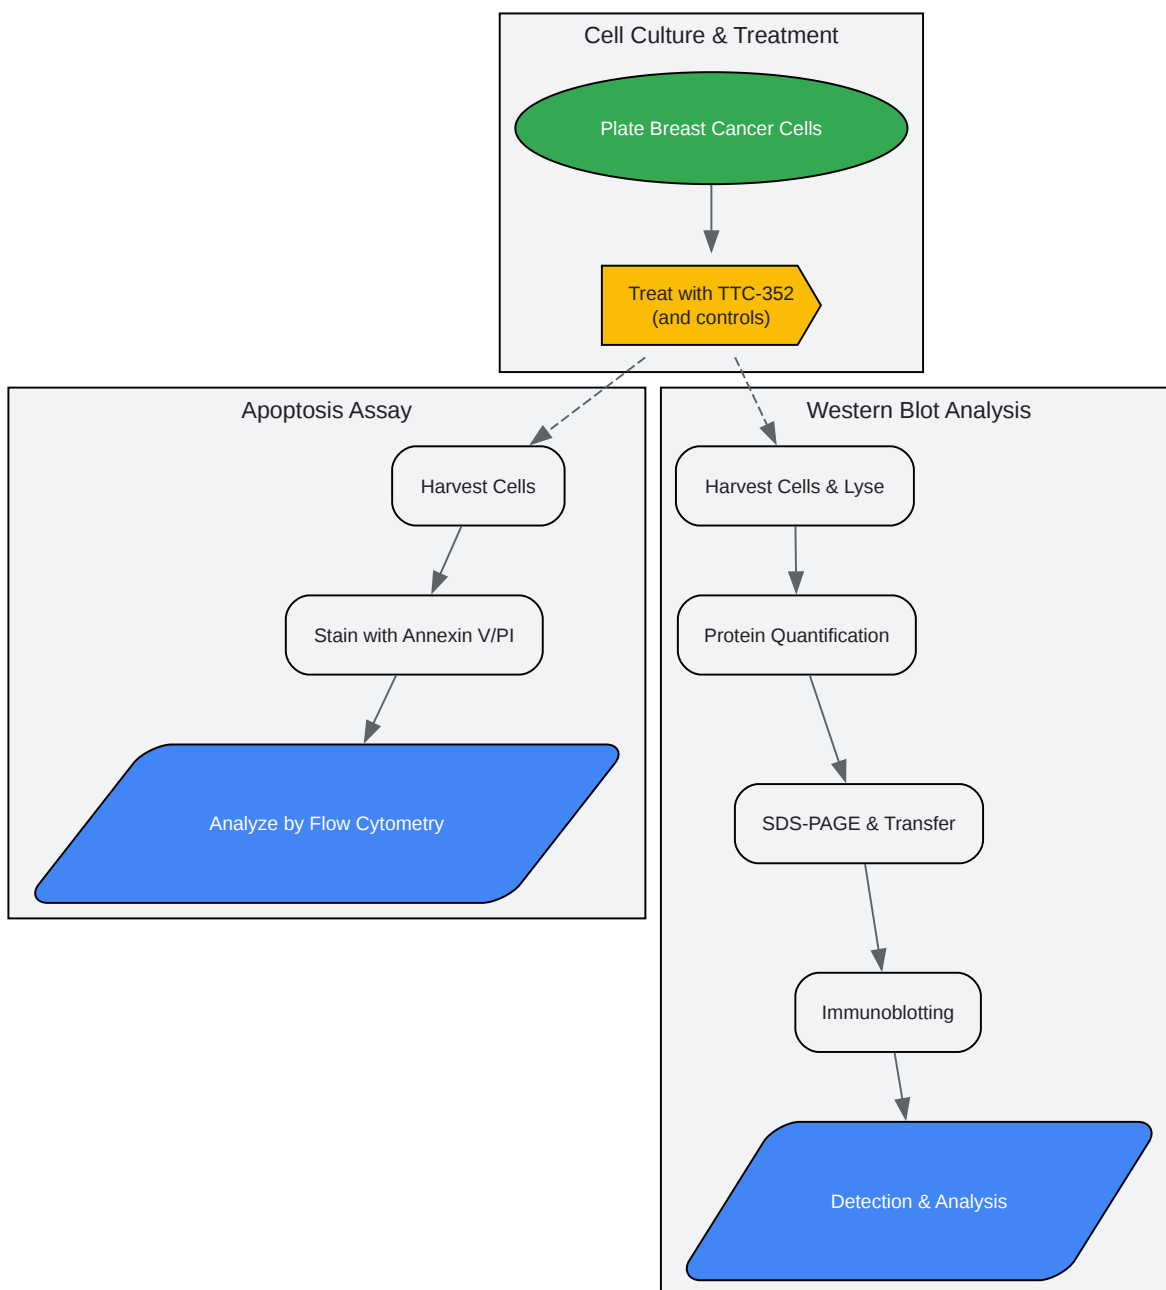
Cell Culture & Treatment

Plate Breast Cancer Cells

Treat with TTC-352
(and controls)

Apoptosis Assay

Harvest Cells

Stain with Annexin V/PI

Analyze by Flow Cytometry

Western Blot Analysis

Harvest Cells & Lyse

Protein Quantification

SDS-PAGE & Transfer

Immunoblotting

Detection & Analysis